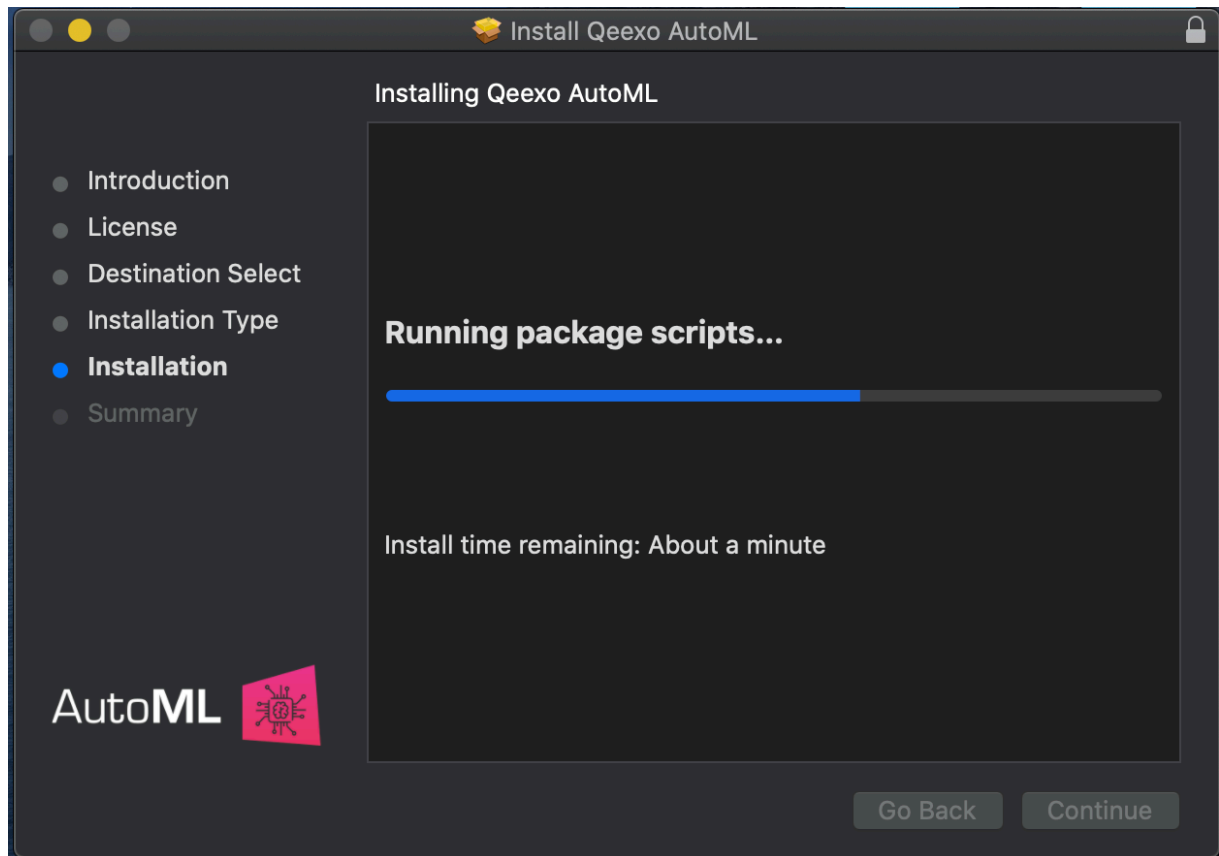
Install Qeexo AutoML

Installing Qeexo AutoML

Introduction
License
Destination Select
Installation Type
Installation
Summary

Running package scripts...

Install time remaining: About a minute

AutoML

Go Back
Continue